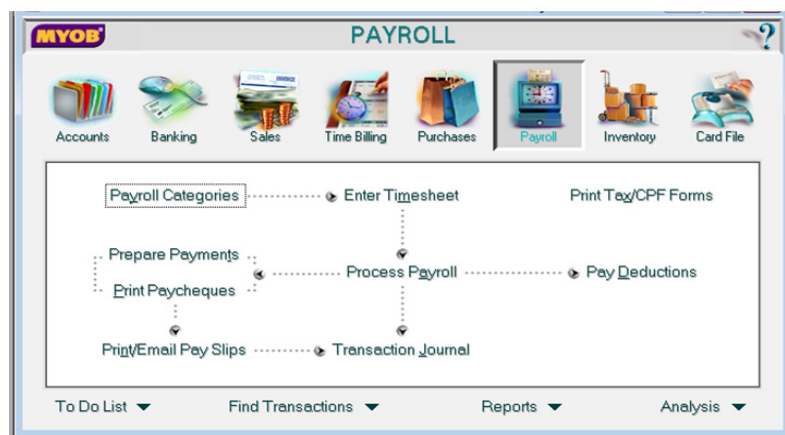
MYOB

PAYROLL

?

Accounts
Banking
Sales
Time Billing
Purchases
Payroll
Inventory
Card File

Payroll Categories
Enter Timesheet
Print Tax/CPF Forms

Prepare Payments
Print Paycheques
Process Payroll
Pay Deductions

Print/Email Pay Slips
Transaction Journal

To Do List
Find Transactions
Reports
Analysis